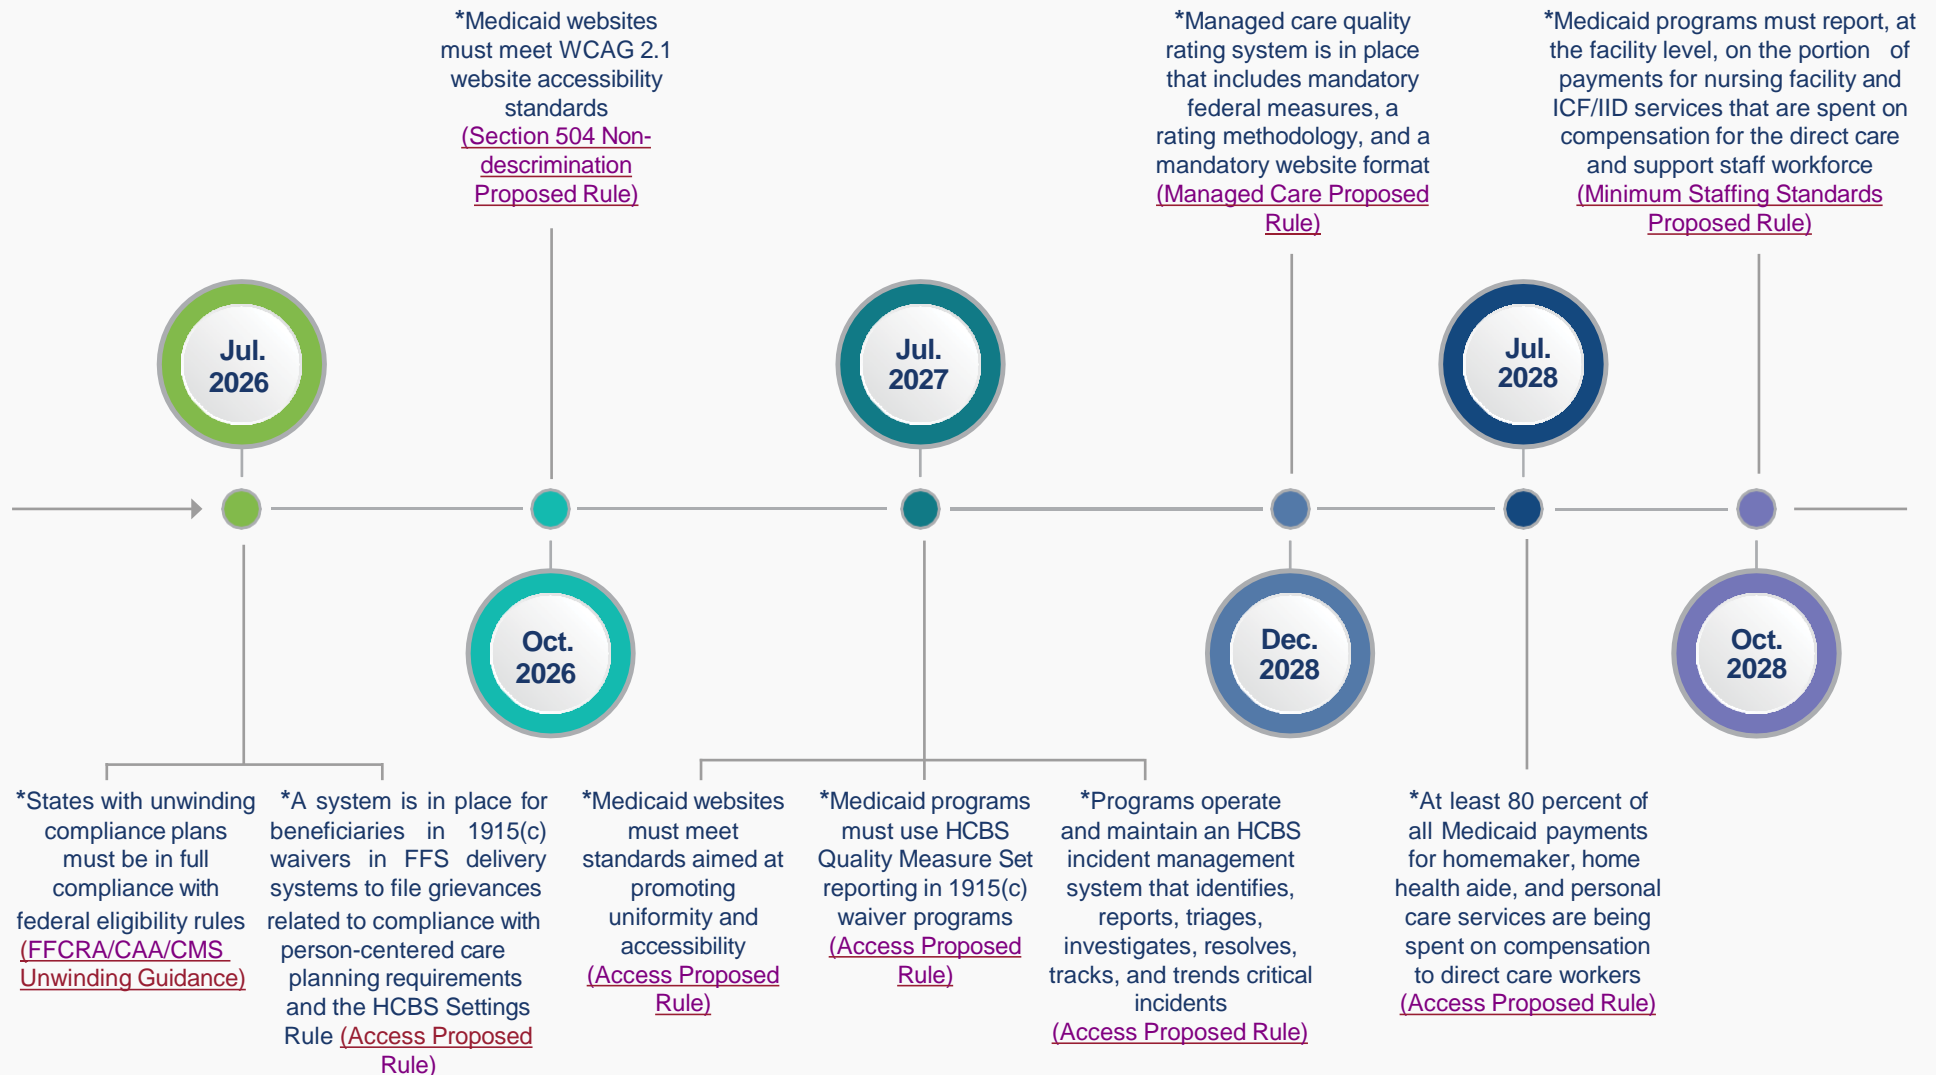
*Medicaid websites must meet WCAG 2.1 website accessibility standards (Section 504 Non-descrimination Proposed Rule)

*Managed care quality rating system is in place that includes mandatory federal measures, a rating methodology, and a mandatory website format (Managed Care Proposed Rule)

*Medicaid programs must report, at the facility level, on the portion of payments for nursing facility and ICF/IID services that are spent on compensation for the direct care and support staff workforce (Minimum Staffing Standards Proposed Rule)

Jul. 2026

Jul. 2027

Jul. 2028

Oct. 2026

Dec. 2028

Oct. 2028

*States with unwinding compliance plans must be in full compliance with federal eligibility rules (FFCRA/CAA/CMS Unwinding Guidance)

*A system is in place for beneficiaries in 1915(c) waivers in FFS delivery systems to file grievances related to compliance with person-centered care planning requirements and the HCBS Settings Rule (Access Proposed Rule)

*Medicaid websites must meet standards aimed at promoting uniformity and accessibility (Access Proposed Rule)

*Medicaid programs must use HCBS Quality Measure Set reporting in 1915(c) waiver programs (Access Proposed Rule)

*Programs operate and maintain an HCBS incident management system that identifies, reports, triages, investigates, resolves, tracks, and trends critical incidents (Access Proposed Rule)

*At least 80 percent of all Medicaid payments for homemaker, home health aide, and personal care services are being spent on compensation to direct care workers (Access Proposed Rule)